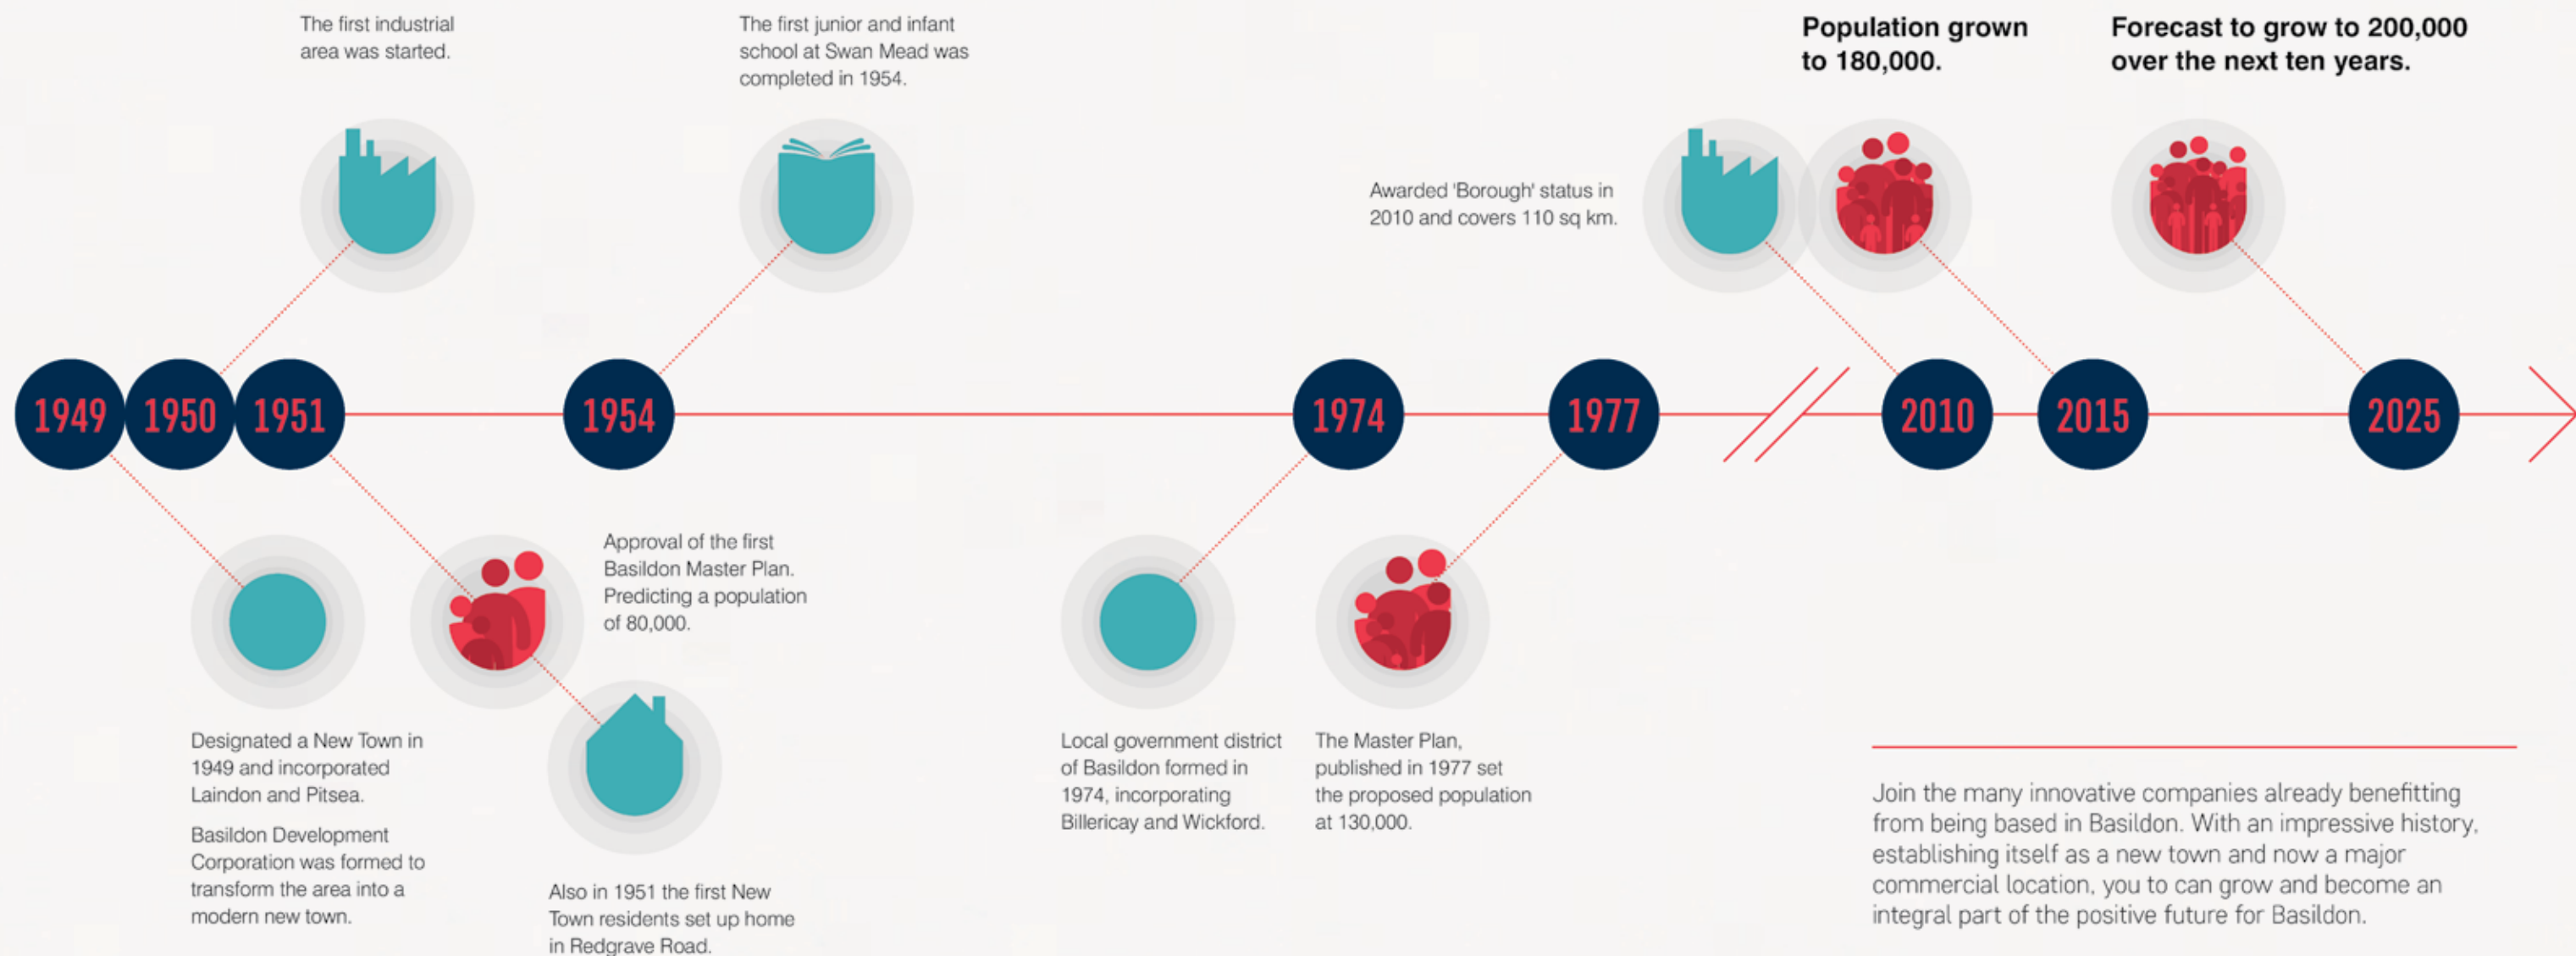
The first industrial area was started.

The first junior and infant school at Swan Mead was completed in 1954.

Population grown to 180,000.

Forecast to grow to 200,000 over the next ten years.

Awarded 'Borough' status in 2010 and covers 110 sq km.

1949 1950 1951 1954 1974 1977 2010 2015 2025

Approval of the first Basildon Master Plan. Predicting a population of 80,000.

Designated a New Town in 1949 and incorporated Laindon and Pitsea.

Basildon Development Corporation was formed to transform the area into a modern new town.

Also in 1951 the first New Town residents set up home in Redgrave Road.

Local government district of Basildon formed in 1974, incorporating Billericay and Wickford.

The Master Plan, published in 1977 set the proposed population at 130,000.

Join the many innovative companies already benefitting from being based in Basildon. With an impressive history, establishing itself as a new town and now a major commercial location, you to can grow and become an integral part of the positive future for Basildon.